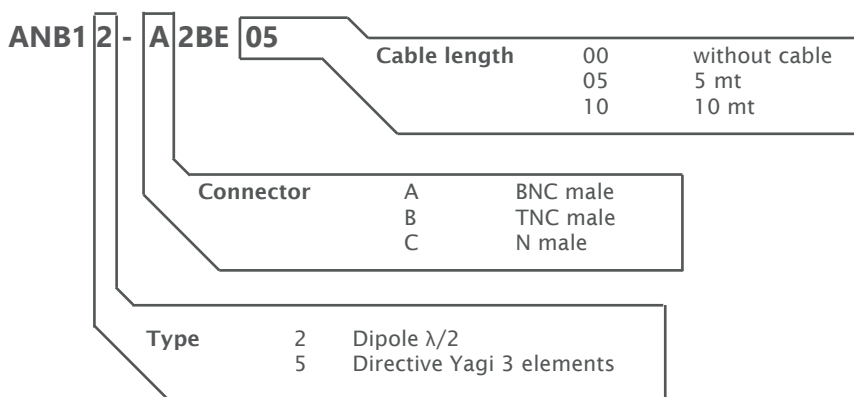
ANB1 2 - A 2BE 05

| Cable length | 00 | without cable |
|---|---|---|
| | 05 | 5 mt |
| | 10 | 10 mt |

| Connector | A | BNC male |
|---|---|---|
| | B | TNC male |
| | C | N male |

| Type | 2 | Dipole $\lambda/2$ |
|---|---|---|
| | 5 | Directive Yagi 3 elements |